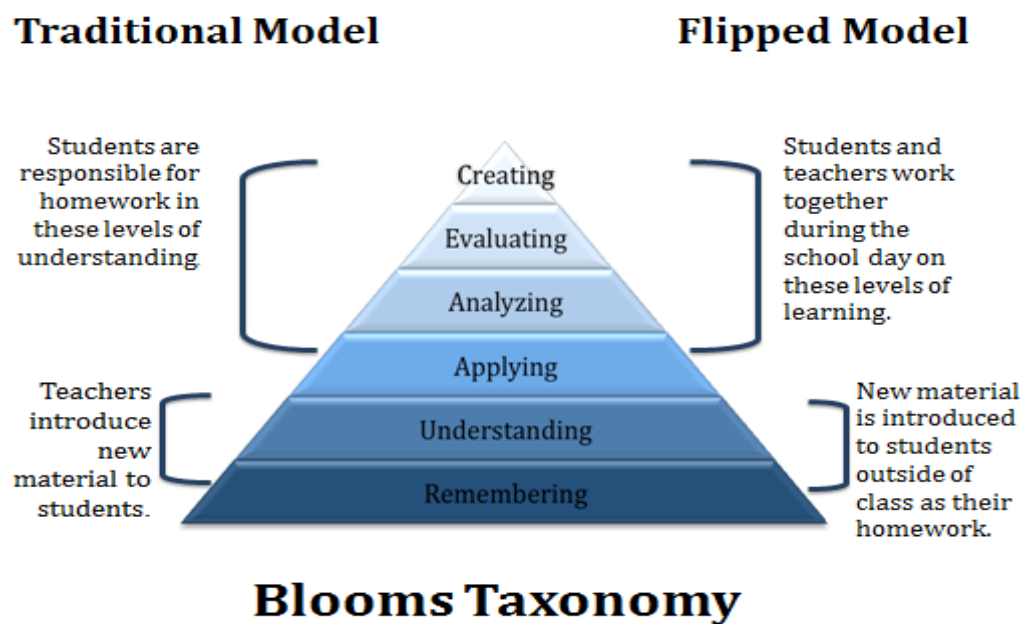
Traditional Model

Flipped Model

Students are responsible for homework in these levels of understanding.

Creating

Evaluating

Analyzing

Applying

Understanding

Remembering

Students and teachers work together during the school day on these levels of learning.

Teachers introduce new material to students.

New material is introduced to students outside of class as their homework.

Blooms Taxonomy